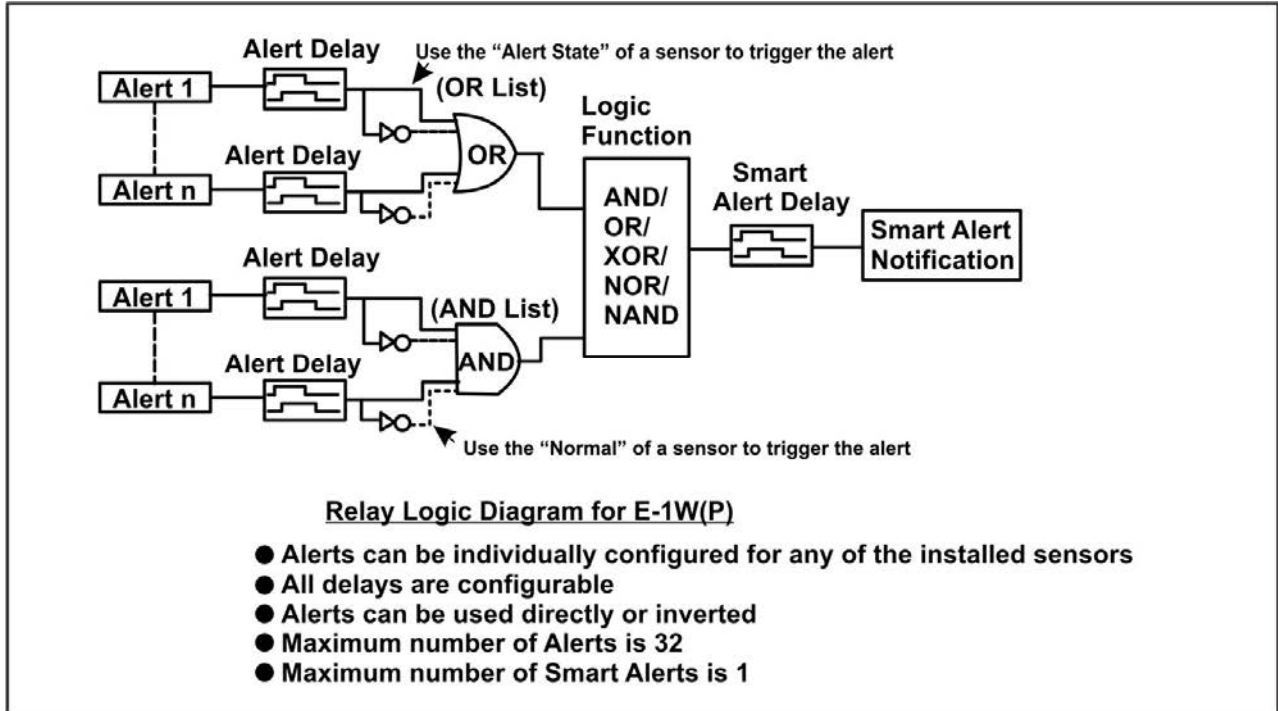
Alert Delay

Use the "Alert State" of a sensor to trigger the alert

(OR List)

Alert 1

Logic Function

Alert Delay

OR

Smart Alert Delay

Alert n

AND/ OR/ XOR/ NOR/ NAND

Smart Alert Notification

Alert Delay

Alert 1

(AND List)

Alert Delay

AND

Alert n

Use the "Normal" of a sensor to trigger the alert

Relay Logic Diagram for E-1W(P)

● Alerts can be individually configured for any of the installed sensors
● All delays are configurable
● Alerts can be used directly or inverted
● Maximum number of Alerts is 32
● Maximum number of Smart Alerts is 1